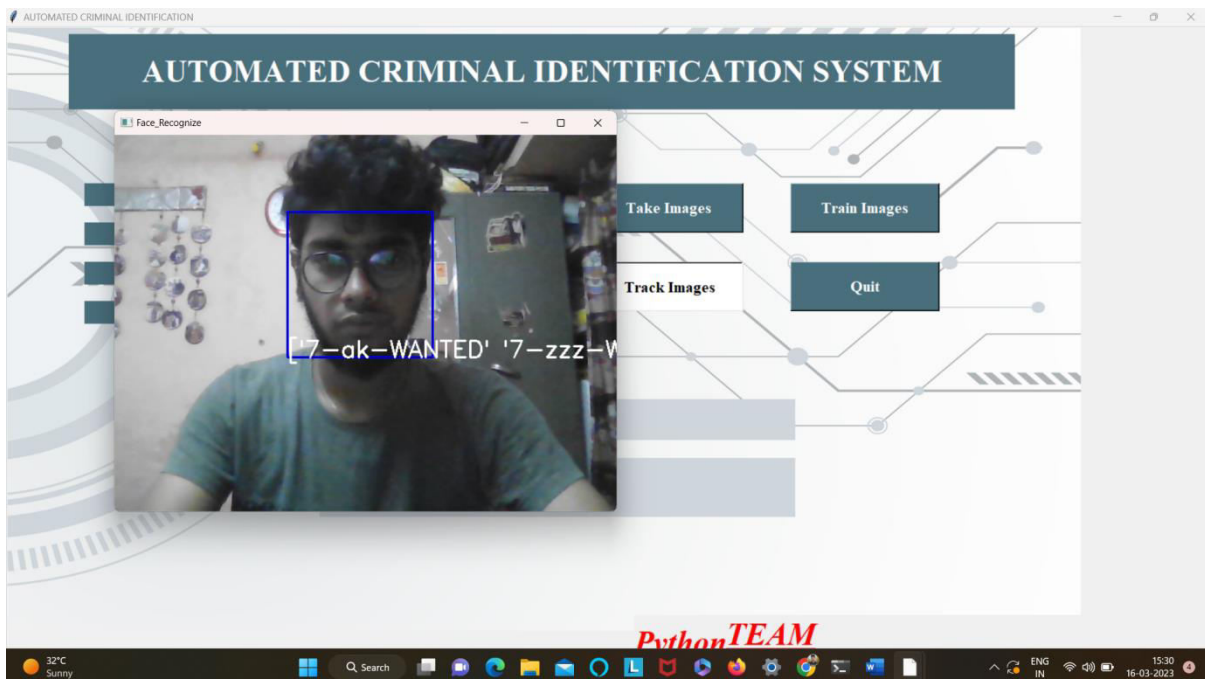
AUTOMATED CRIMINAL IDENTIFICATION

AUTOMATED CRIMINAL IDENTIFICATION SYSTEM

Face_Recognize

['7—ak—WANTED' '7—zzz—W

Take Images

Train Images

Track Images

Quit

PythonTEAM

32°C
Sunny

Search

ENG
IN

15:30
16-03-2023